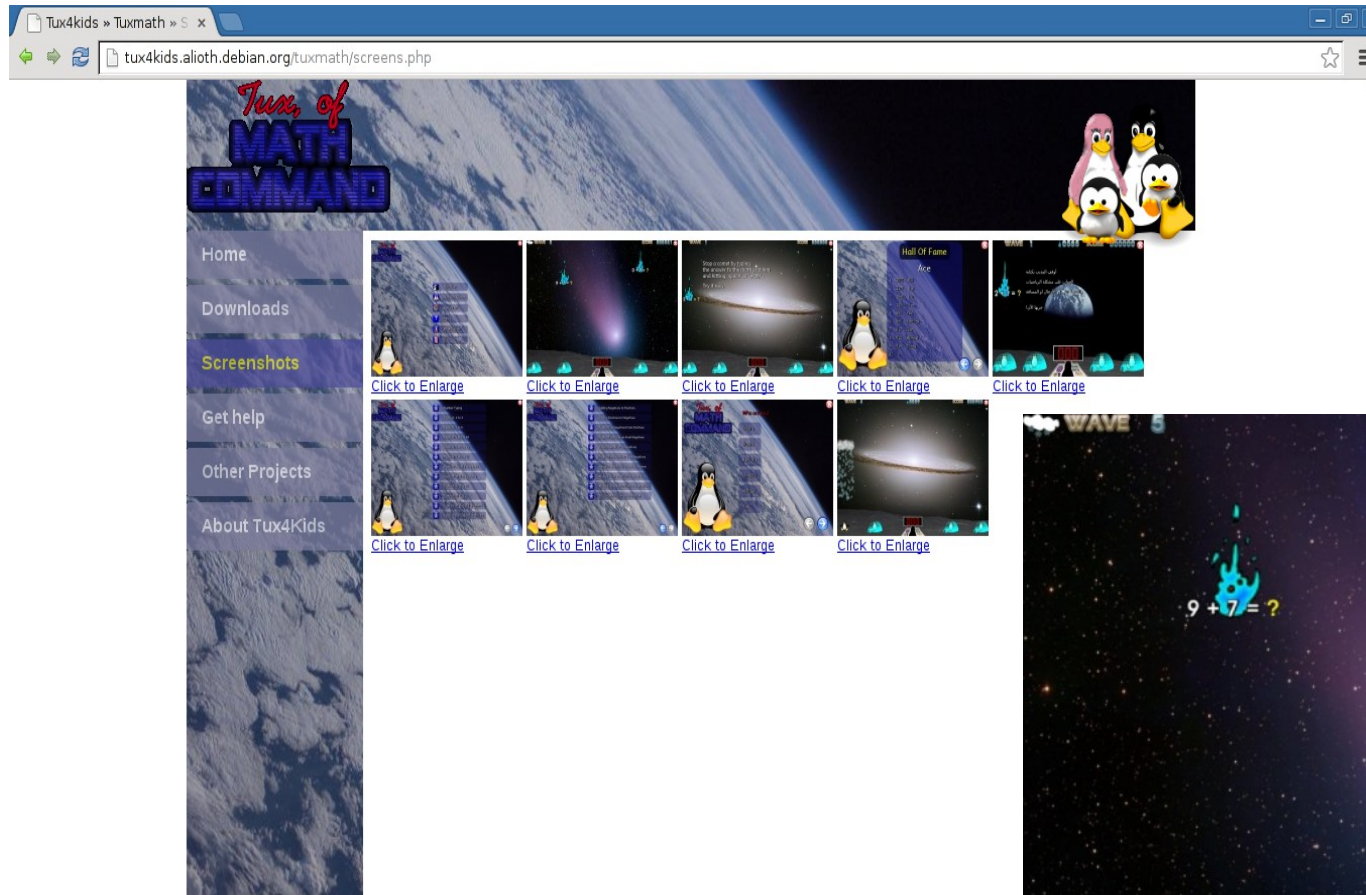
Tux4kids » Tuxmath » S

tux4kids.alioth.debian.org/tuxmath/screens.php

Tux, of MATH COMMAND

Home
Downloads
Screenshots
Get help
Other Projects
About Tux4Kids

Hall Of Fame
Ace

Click to Enlarge
Click to Enlarge
Click to Enlarge
Click to Enlarge
Click to Enlarge
Click to Enlarge
Click to Enlarge
Click to Enlarge
Click to Enlarge

WAVE 5

9 + 7 = ?